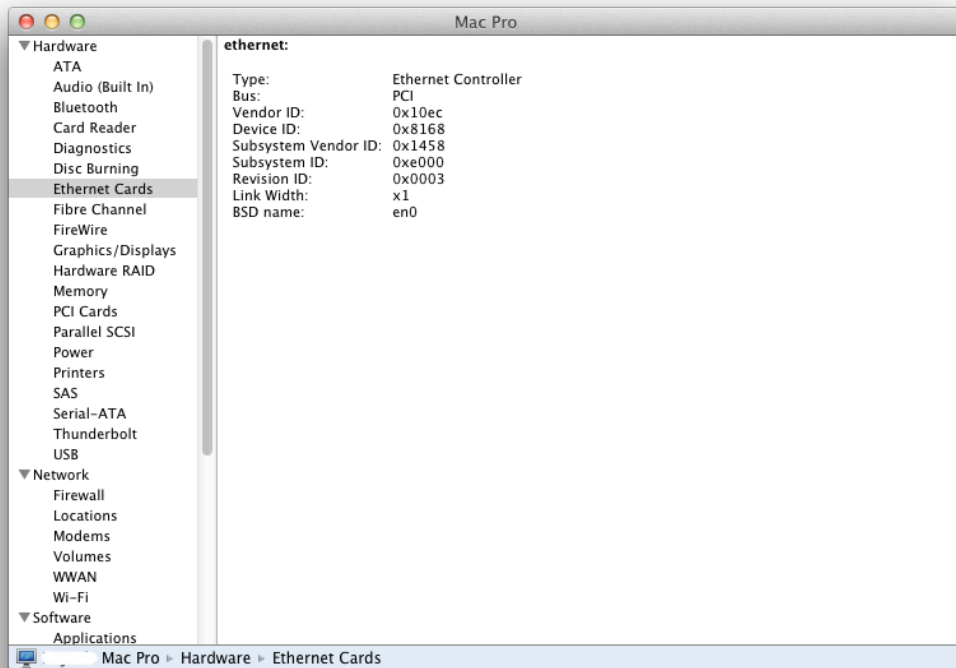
Mac Pro

▼Hardware
ATA
Audio (Built In)
Bluetooth
Card Reader
Diagnostics
Disc Burning
Ethernet Cards
Fibre Channel
FireWire
Graphics/Displays
Hardware RAID
Memory
PCI Cards
Parallel SCSI
Power
Printers
SAS
Serial-ATA
Thunderbolt
USB
▼Network
Firewall
Locations
Modems
Volumes
WWAN
Wi-Fi
▼Software
Applications

ethernet:

| | |
|---|---|
| Type: | Ethernet Controller |
| Bus: | PCI |
| Vendor ID: | 0x10ec |
| Device ID: | 0x8168 |
| Subsystem Vendor ID: | 0x1458 |
| Subsystem ID: | 0xe000 |
| Revision ID: | 0x0003 |
| Link Width: | x1 |
| BSD name: | en0 |

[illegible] Mac Pro ▸ Hardware ▸ Ethernet Cards